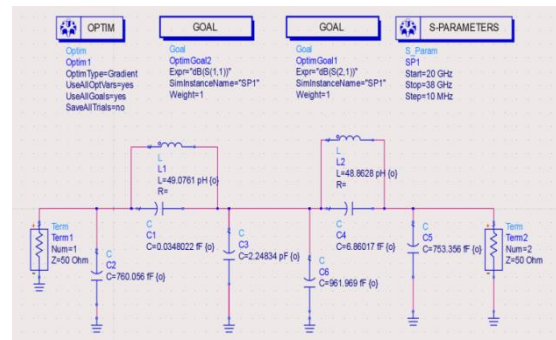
OPTIM
Optim
Optim1
OptimType=Gradient
UseAllOptVars=yes
UseAllGoals=yes
SaveAllTrials=no

GOAL
Goal
OptimGoal2
Expr="dB(S(1,1))"
SimInstanceName="SP1"
Weight=1

GOAL
Goal
OptimGoal1
Expr="dB(S(2,1))"
SimInstanceName="SP1"
Weight=1

S-PARAMETERS
S_Param
SP1
Start=20 GHz
Stop=38 GHz
Step=10 MHz

L
L1
L=49.0761 pH {o}
R=

L
L2
L=48.8628 pH {o}
R=

Term
Term1
Num=1
Z=50 Ohm

C
C2
C=760.056 fF {o}

C
C1
C=0.0348022 fF {o}

C
C3
C=2.24834 pF {o}

C
C6
C=961.969 fF {o}

C
C4
C=6.86017 fF {o}

C
C5
C=753.356 fF {o}

Term
Term2
Num=2
Z=50 Ohm